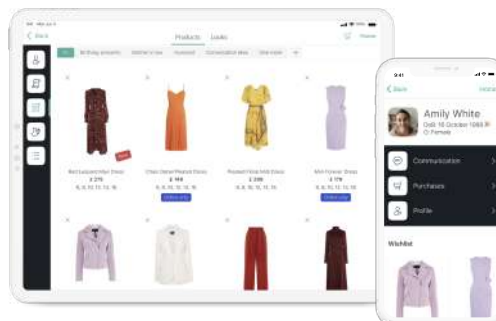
Back

Products Looks

All Birthday presents Mother's day Husband Conversation ideas Size make

Red Leopard Print Dress
£ 270
8, 8, 10, 12, 14, 16

Chain Detail Pleated Dress
£ 149
8, 8, 10, 12, 14, 16
Online only

Pleated Floral Midi Dress
£ 236
8, 8, 10, 12, 14, 16

Mini Flower Dress
£ 179
8, 8, 10, 12, 14
Online only

9:41

Back

Amily White
Cell 16 October 1993
Female

Communication

Purchases

Profile

Wishlist